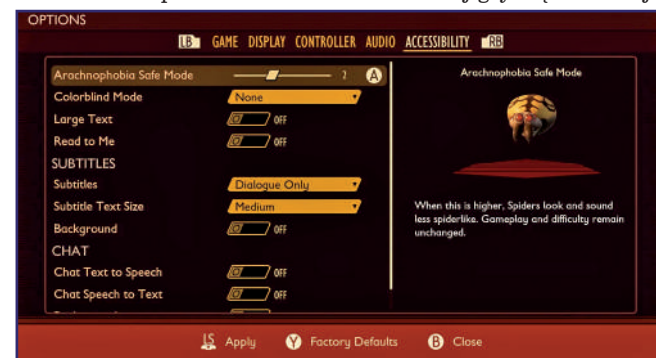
OPTIONS

LB GAME DISPLAY CONTROLLER AUDIO ACCESSIBILITY RB

Arachnophobia Safe Mode 2 A

Colorblind Mode None

Large Text OFF

Read to Me OFF

SUBTITLES

Subtitles Dialogue Only

Subtitle Text Size Medium

Background OFF

CHAT

Chat Text to Speech OFF

Chat Speech to Text OFF

Arachnophobia Safe Mode

When this is higher, Spiders look and sound less spiderlike. Gameplay and difficulty remain unchanged.

LS Apply Y Factory Defaults B Close